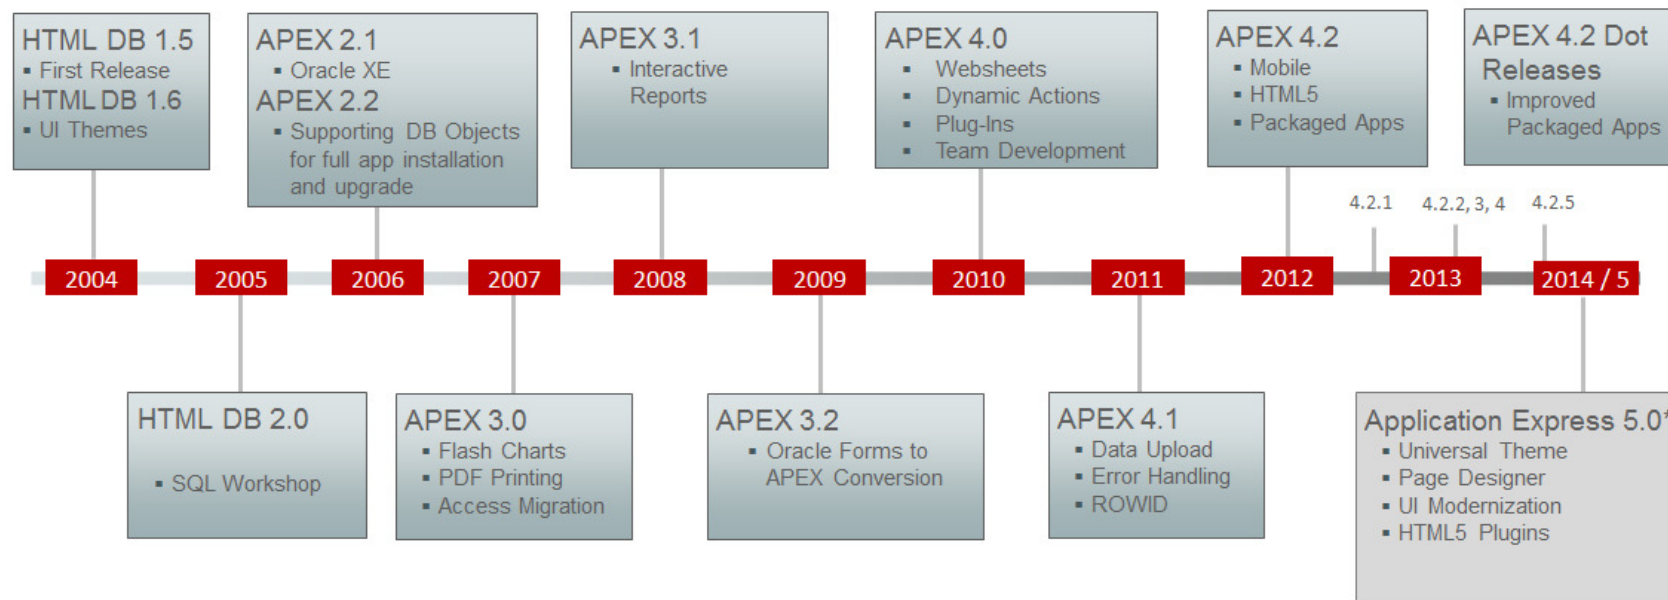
HTML DB 1.5
▪ First Release
HTML DB 1.6
▪ UI Themes

APEX 2.1
▪ Oracle XE
APEX 2.2
▪ Supporting DB Objects for full app installation and upgrade

APEX 3.1
▪ Interactive Reports

APEX 4.0
▪ Websheets
▪ Dynamic Actions
▪ Plug-Ins
▪ Team Development

APEX 4.2
▪ Mobile
▪ HTML5
▪ Packaged Apps

APEX 4.2 Dot Releases
▪ Improved Packaged Apps

4.2.1 4.2.2, 3, 4 4.2.5

2004 2005 2006 2007 2008 2009 2010 2011 2012 2013 2014 / 5

HTML DB 2.0
▪ SQL Workshop

APEX 3.0
▪ Flash Charts
▪ PDF Printing
▪ Access Migration

APEX 3.2
▪ Oracle Forms to APEX Conversion

APEX 4.1
▪ Data Upload
▪ Error Handling
▪ ROWID

Application Express 5.0*
▪ Universal Theme
▪ Page Designer
▪ UI Modernization
▪ HTML5 Plugins